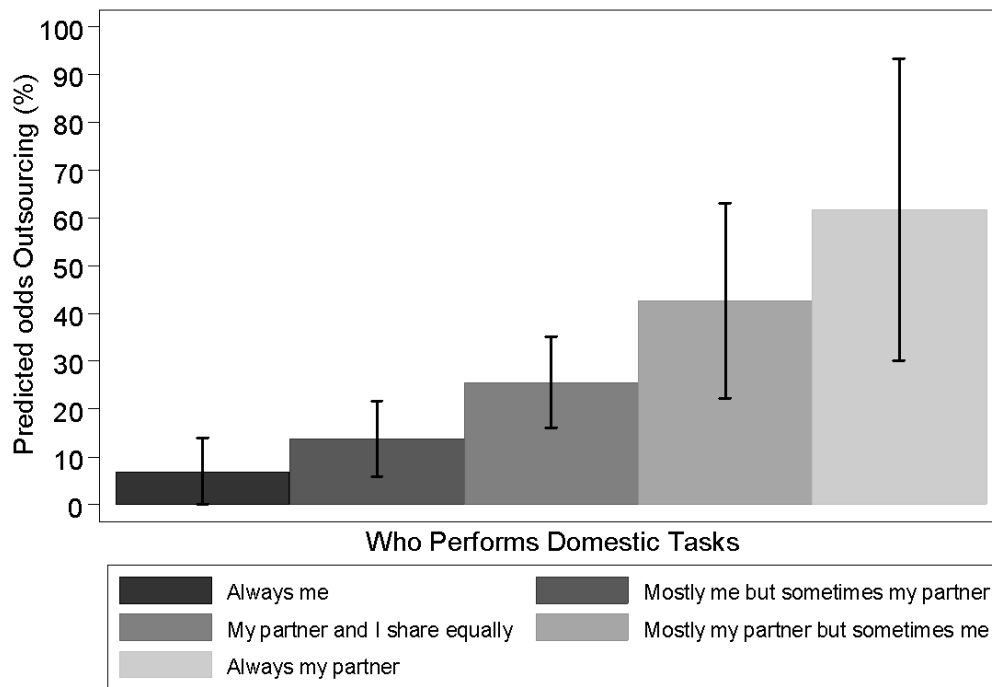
Predicted odds Outsourcing (%)

100
90
80
70
60
50
40
30
20
10
0

Who Performs Domestic Tasks

Always me
Mostly me but sometimes my partner
My partner and I share equally
Mostly my partner but sometimes me
Always my partner